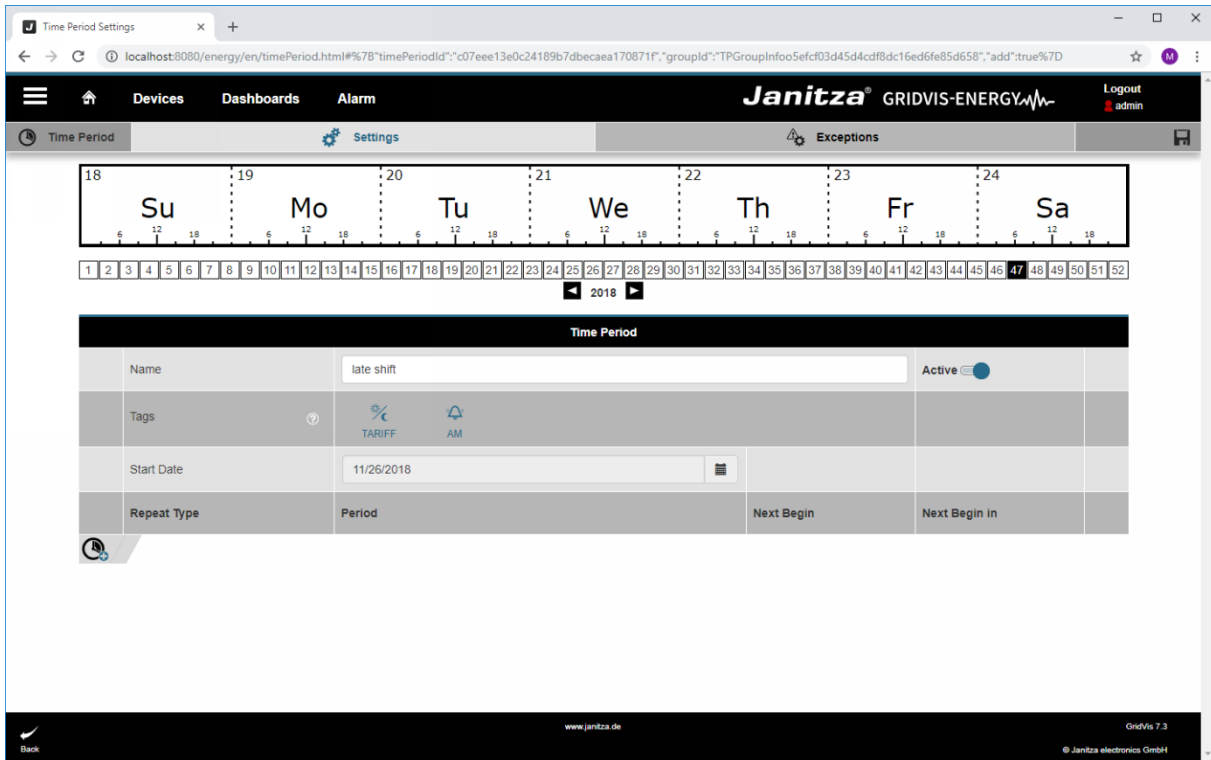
Time Period Settings × +

localhost:8080/energy/en/timePeriod.html#%7B"timePeriodId":"c07eee13e0c24189b7dbecaea170871f","groupId":"TPGroupInfoo5efcf03d45d4cdf8dc16ed6fe85d658","add":true%7D

Devices Dashboards Alarm

Janitza® GRIDVIS-ENERGY

Logout
admin

Time Period Settings Exceptions

| 18 Su | 19 Mo | 20 Tu | 21 We | 22 Th | 23 Fr | 24 Sa |
|---|---|---|---|---|---|---|
| 6 12 18 | 6 12 18 | 6 12 18 | 6 12 18 | 6 12 18 | 6 12 18 | 6 12 18 |

1 2 3 4 5 6 7 8 9 10 11 12 13 14 15 16 17 18 19 20 21 22 23 24 25 26 27 28 29 30 31 32 33 34 35 36 37 38 39 40 41 42 43 44 45 46 47 48 49 50 51 52

2018

Time Period

| Name | late shift | Active |
|---|---|---|
| Tags | TARIFF AM | |
| Start Date | 11/26/2018 | |

| Repeat Type | Period | Next Begin | Next Begin in |
|---|---|---|---|

Back

www.janitza.de

GridVis 7.3

© Janitza electronics GmbH